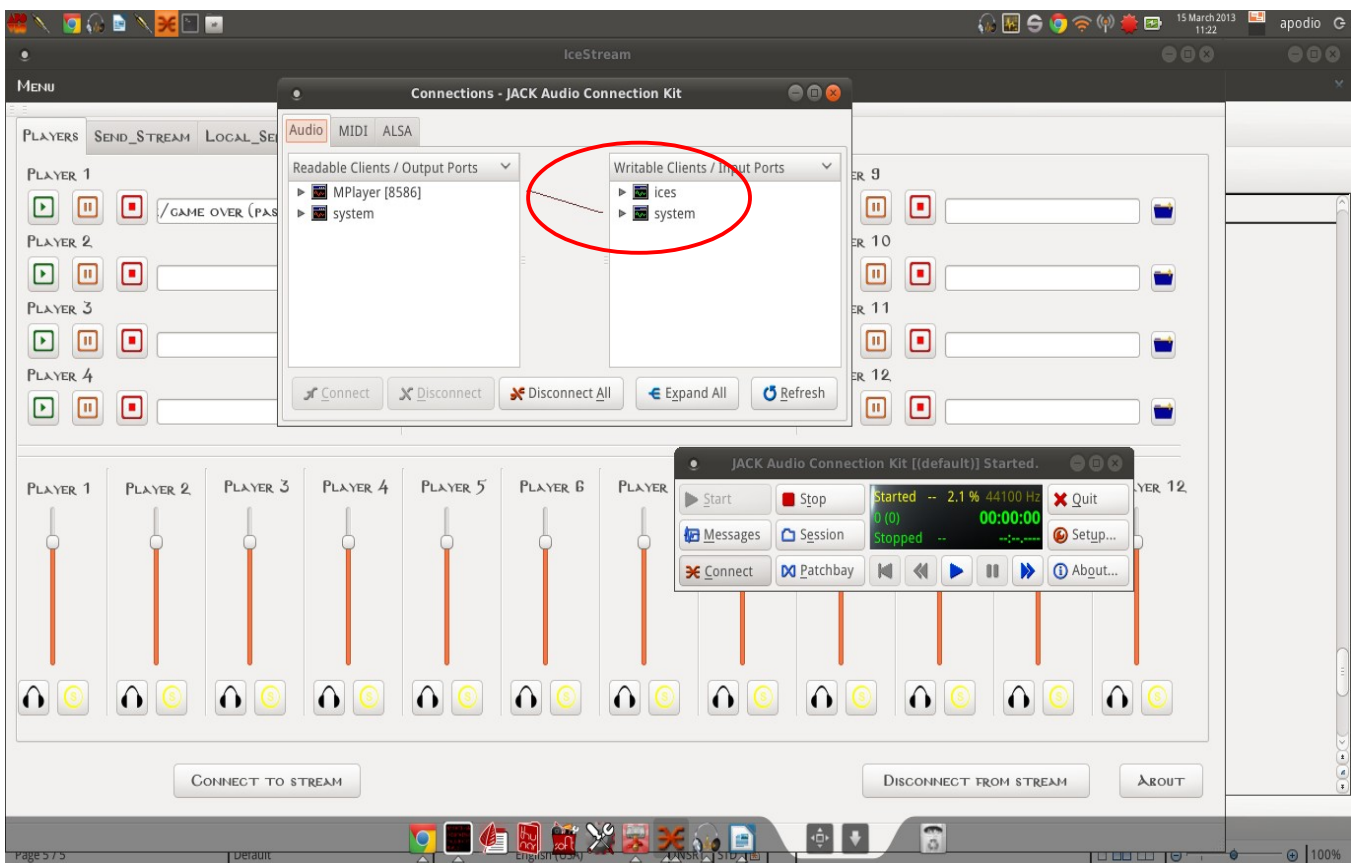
15 March 2013 11:22 apodio

IceStream

Menu

Players Send_Stream Local_Se

Player 1
./game over (pas
Player 2
Player 3
Player 4

er 9
er 10
er 11
er 12

Connections - JACK Audio Connection Kit

Audio MIDI ALSA

Readable Clients / Output Ports
MPlayer [8586]
system

Writable Clients / Input Ports
ices
system

Connect Disconnect Disconnect All Expand All Refresh

JACK Audio Connection Kit [(default)] Started.

Start Stop Started -- 2.1 % 44100 Hz 0 (0) 00:00:00 Stopped -- --:--.---- Quit
Messages Session Setup...
Connect Patchbay About...

Player 1 Player 2 Player 3 Player 4 Player 5 Player 6 Player yer 12

Connect to stream Disconnect from stream About

Page 5 / 5 Default English (USA) INSRT STD 100%